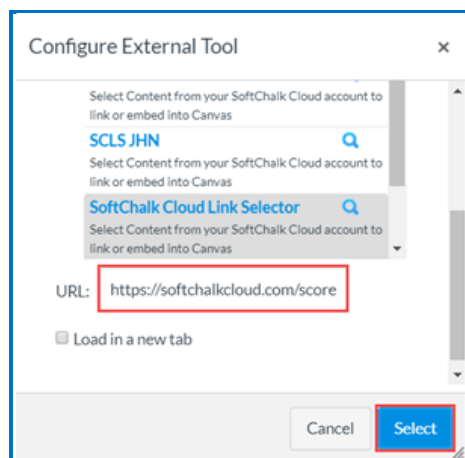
Configure External Tool ×

Select Content from your SoftChalk Cloud account to link or embed into Canvas

SCLS JHN

Select Content from your SoftChalk Cloud account to link or embed into Canvas

SoftChalk Cloud Link Selector

Select Content from your SoftChalk Cloud account to link or embed into Canvas

URL: https://softchalkcloud.com/score

Load in a new tab

Cancel

Select